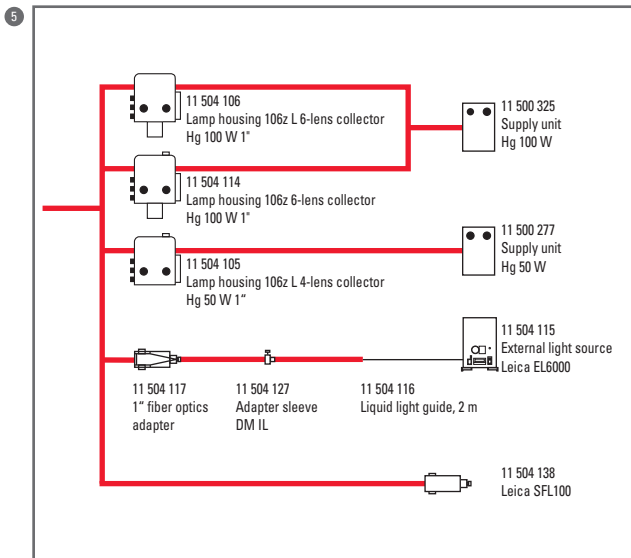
5

11 504 106
Lamp housing 106z L 6-lens collector
Hg 100 W 1"

11 500 325
Supply unit
Hg 100 W

11 504 114
Lamp housing 106z 6-lens collector
Hg 100 W 1"

11 500 277
Supply unit
Hg 50 W

11 504 105
Lamp housing 106z L 4-lens collector
Hg 50 W 1"

11 504 115
External light source
Leica EL6000

11 504 117
1" fiber optics adapter

11 504 127
Adapter sleeve
DM IL

11 504 116
Liquid light guide, 2 m

11 504 138
Leica SFL100